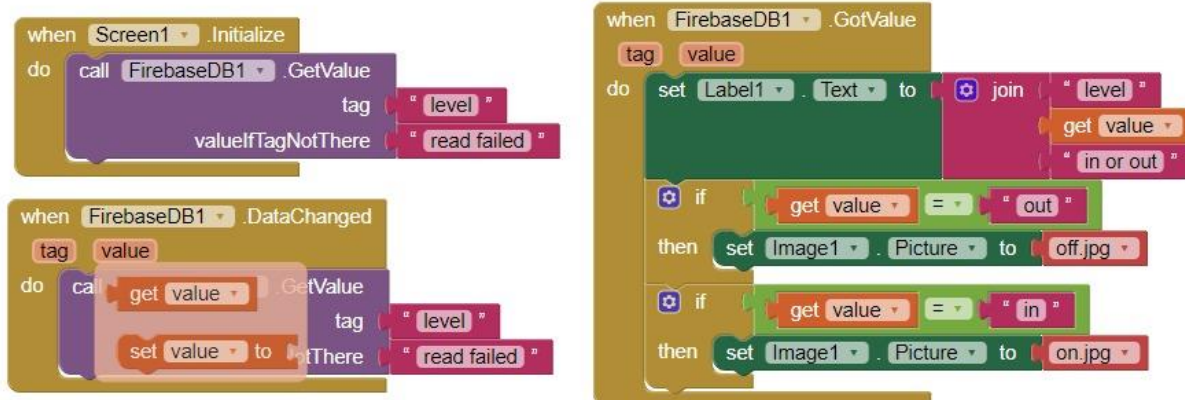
when Screen1 .Initialize
do call FirebaseDB1 .GetValue
tag " level "
valueIfTagNotThere " read failed "

when FirebaseDB1 .DataChanged
tag value
do cal get value etValue
tag " level "
set value to tThere " read failed "

when FirebaseDB1 .GotValue
tag value
do set Label1 . Text to join " level "
get value
" in or out "
if get value = " out "
then set Image1 . Picture to off.jpg
if get value = " in "
then set Image1 . Picture to on.jpg